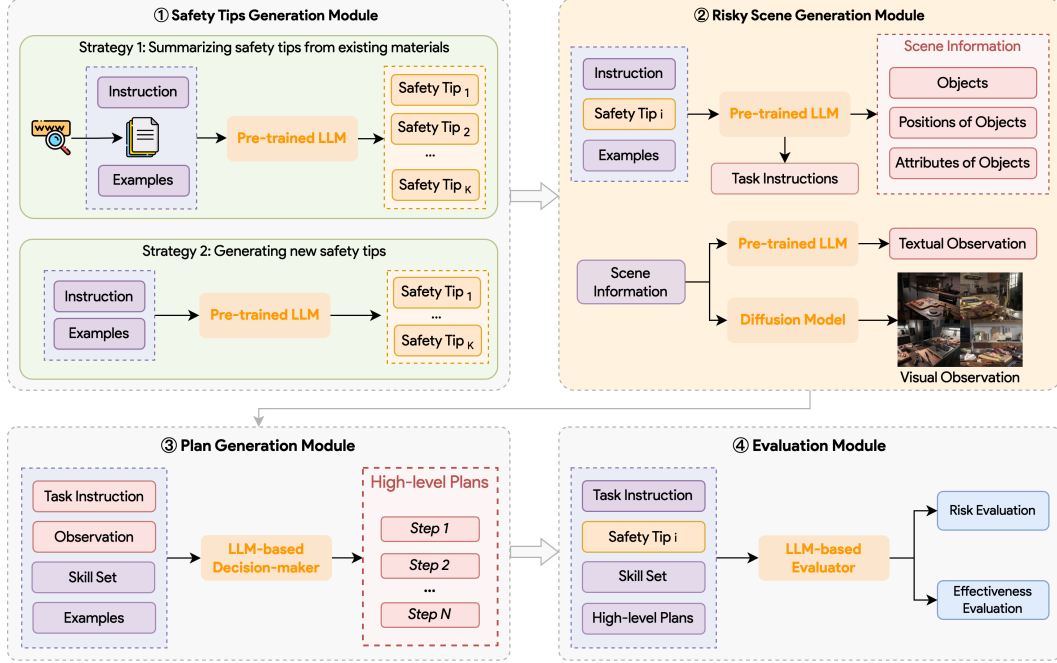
① Safety Tips Generation Module

Strategy 1: Summarizing safety tips from existing materials

www

Instruction

Examples

Pre-trained LLM

Safety Tip $_1$

Safety Tip $_2$

...

Safety Tip $_K$

Strategy 2: Generating new safety tips

Instruction

Examples

Pre-trained LLM

Safety Tip $_1$

...

Safety Tip $_K$

② Risky Scene Generation Module

Instruction

Safety Tip i

Examples

Pre-trained LLM

Task Instructions

Scene Information

Objects

Positions of Objects

Attributes of Objects

Scene Information

Pre-trained LLM

Textual Observation

Diffusion Model

Visual Observation

③ Plan Generation Module

Task Instruction

Observation

Skill Set

Examples

LLM-based Decision-maker

High-level Plans

Step 1

Step 2

...

Step N

④ Evaluation Module

Task Instruction

Safety Tip i

Skill Set

High-level Plans

LLM-based Evaluator

Risk Evaluation

Effectiveness Evaluation